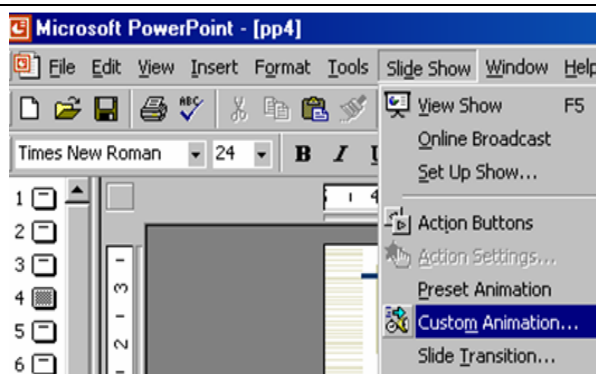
Microsoft PowerPoint - [pp4]

File Edit View Insert Format Tools Slide Show Window Help

Times New Roman 24 B I

1
2
3
4
5
6

View Show F5
Online Broadcast
Set Up Show...
Action Buttons
Action Settings...
Preset Animation
Custom Animation...
Slide Transition...